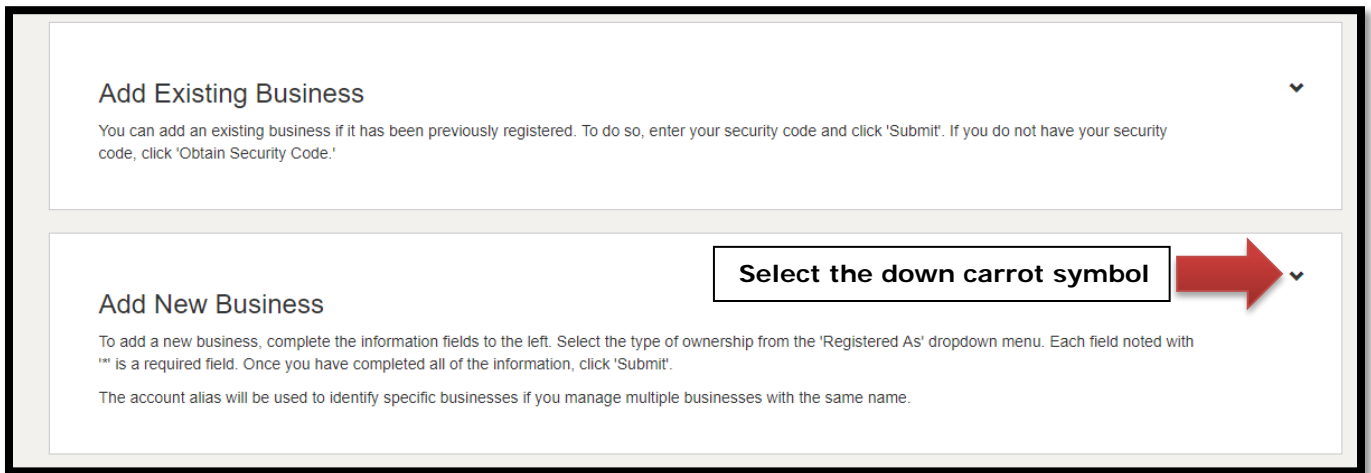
Add Existing Business

You can add an existing business if it has been previously registered. To do so, enter your security code and click 'Submit'. If you do not have your security code, click 'Obtain Security Code.'

Select the down carrot symbol

Add New Business

To add a new business, complete the information fields to the left. Select the type of ownership from the 'Registered As' dropdown menu. Each field noted with '*' is a required field. Once you have completed all of the information, click 'Submit'.

The account alias will be used to identify specific businesses if you manage multiple businesses with the same name.